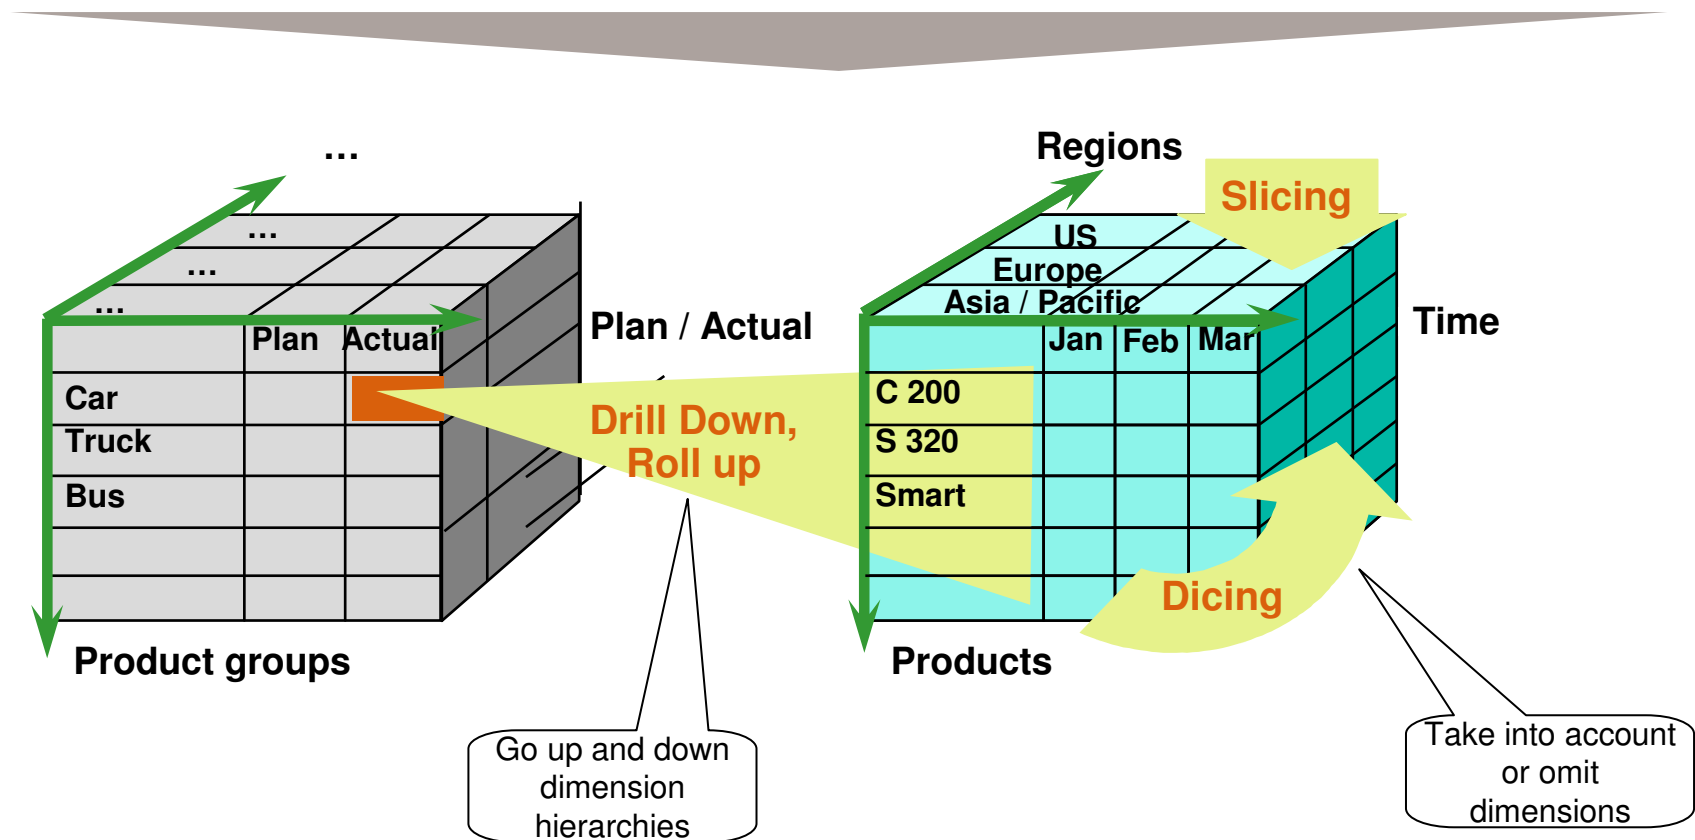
...

...

...

...

Plan Actual

Car

Truck

Bus

Plan / Actual

Product groups

Drill Down, Roll up

Regions

Slicing

US

Europe

Asia / Pacific

Jan Feb Mar

Time

C 200

S 320

Smart

Dicing

Products

Go up and down dimension hierarchies

Take into account or omit dimensions